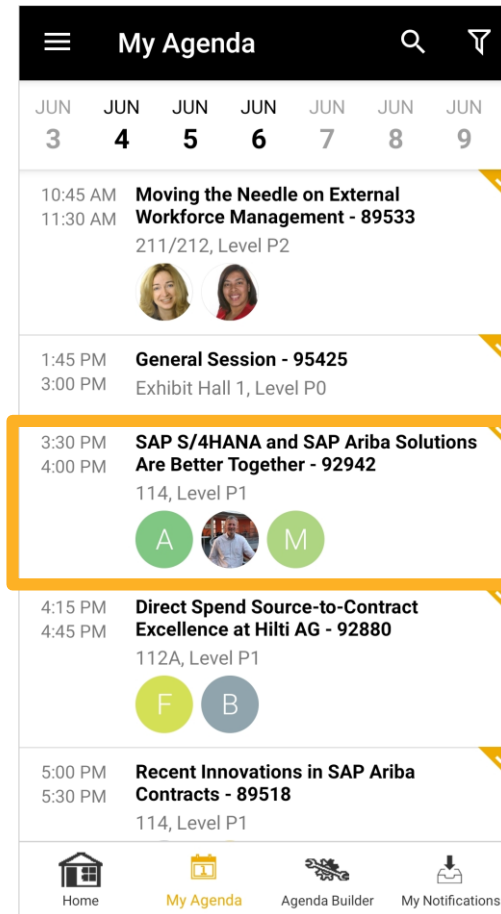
My Agenda

JUN 3
JUN 4
JUN 5
JUN 6
JUN 7
JUN 8
JUN 9

10:45 AM
11:30 AM
Moving the Needle on External Workforce Management - 89533
211/212, Level P2

1:45 PM
3:00 PM
General Session - 95425
Exhibit Hall 1, Level P0

3:30 PM
4:00 PM
SAP S/4HANA and SAP Ariba Solutions Are Better Together - 92942
114, Level P1
A M

4:15 PM
4:45 PM
Direct Spend Source-to-Contract Excellence at Hilti AG - 92880
112A, Level P1
F B

5:00 PM
5:30 PM
Recent Innovations in SAP Ariba Contracts - 89518
114, Level P1

Home
My Agenda
Agenda Builder
My Notifications